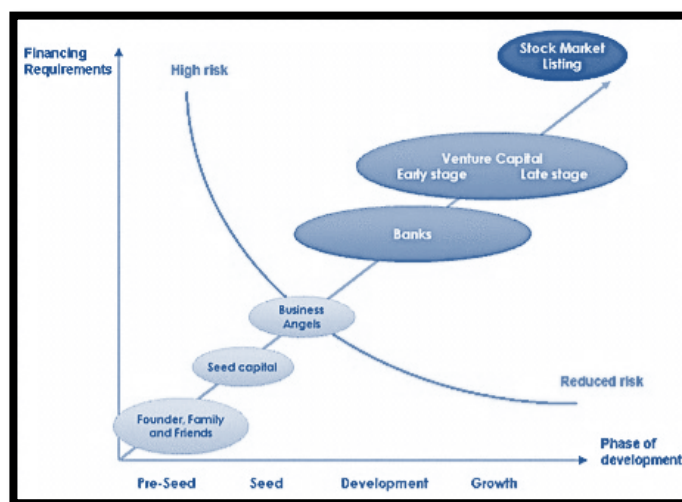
Financing Requirements

High risk

Stock Market Listing

Venture Capital
Early stage
Late stage

Banks

Business Angels

Seed capital

Founder, Family and Friends

Reduced risk

Phase of development

Pre-Seed
Seed
Development
Growth